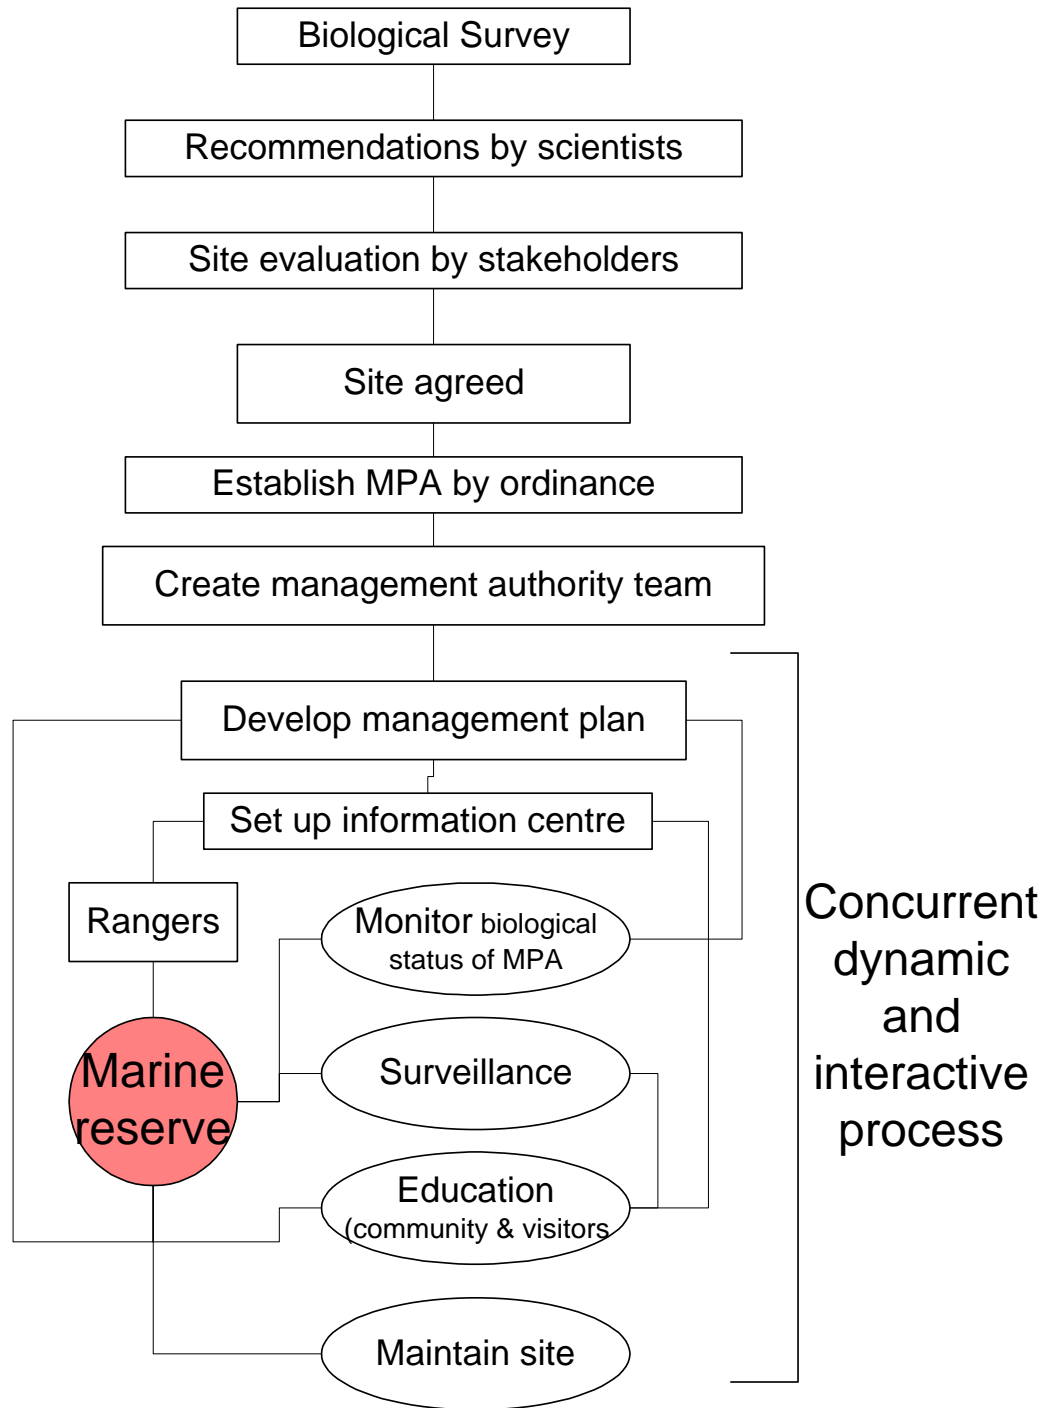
Biological Survey

Recommendations by scientists

Site evaluation by stakeholders

Site agreed

Establish MPA by ordinance

Create management authority team

Develop management plan

Set up information centre

Rangers

Monitor biological status of MPA

Marine reserve

Surveillance

Education (community & visitors

Maintain site

Concurrent dynamic and interactive process